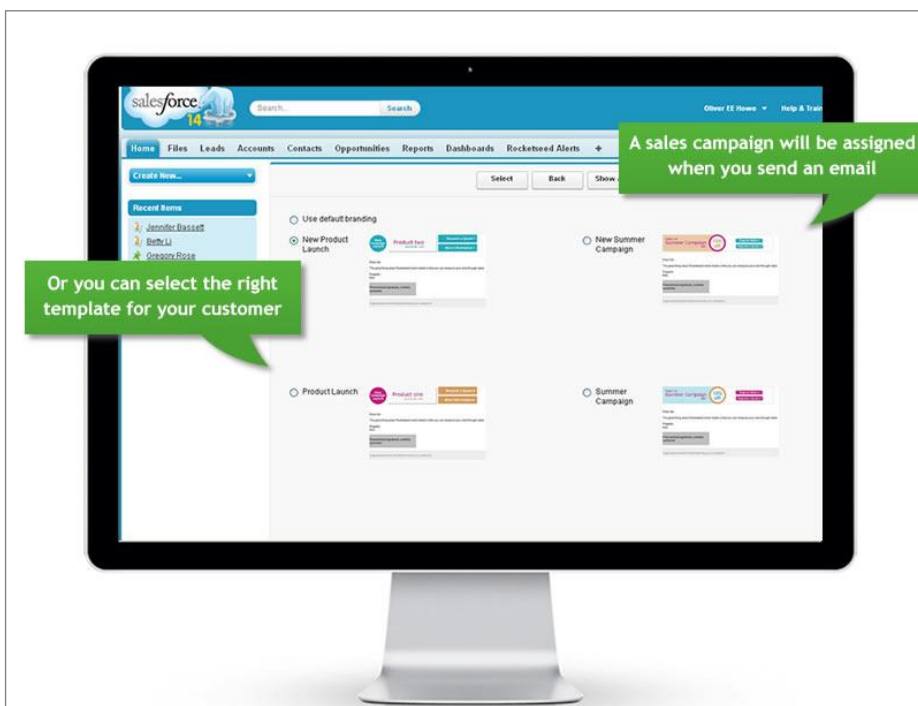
salesforce 14

Search...

Search

Oliver EE Howe

Help & Trai

Home Files Leads Accounts Contacts Opportunities Reports Dashboards Rocketseed Alerts +

A sales campaign will be assigned when you send an email

Create New...

Select

Back

Show

Recent Items

Jennifer Bassett

Betty Li

Gregory Rose

Or you can select the right template for your customer

Use default branding

New Product Launch

Product two

New Summer Campaign

Summer Campaign

Product Launch

Product one

Summer Campaign

Summer Campaign